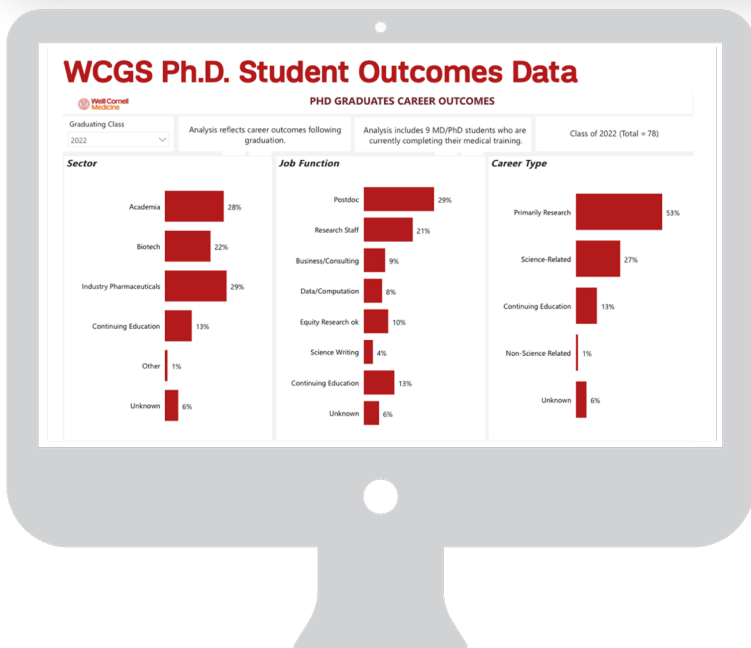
WCGS Ph.D. Student Outcomes Data

Weill Cornell Medicine

PHD GRADUATES CAREER OUTCOMES

Graduating Class
2022

Analysis reflects career outcomes following graduation.

Analysis includes 9 MD/PhD students who are currently completing their medical training.

Class of 2022 (Total = 78)

Sector

Academia 28%
Biotech 22%
Industry Pharmaceuticals 29%
Continuing Education 13%
Other 1%
Unknown 6%

Job Function

Postdoc 29%
Research Staff 21%
Business/Consulting 9%
Data/Computation 8%
Equity Research ok 10%
Science Writing 4%
Continuing Education 13%
Unknown 6%

Career Type

Primarily Research 53%
Science-Related 27%
Continuing Education 13%
Non-Science Related 1%
Unknown 6%